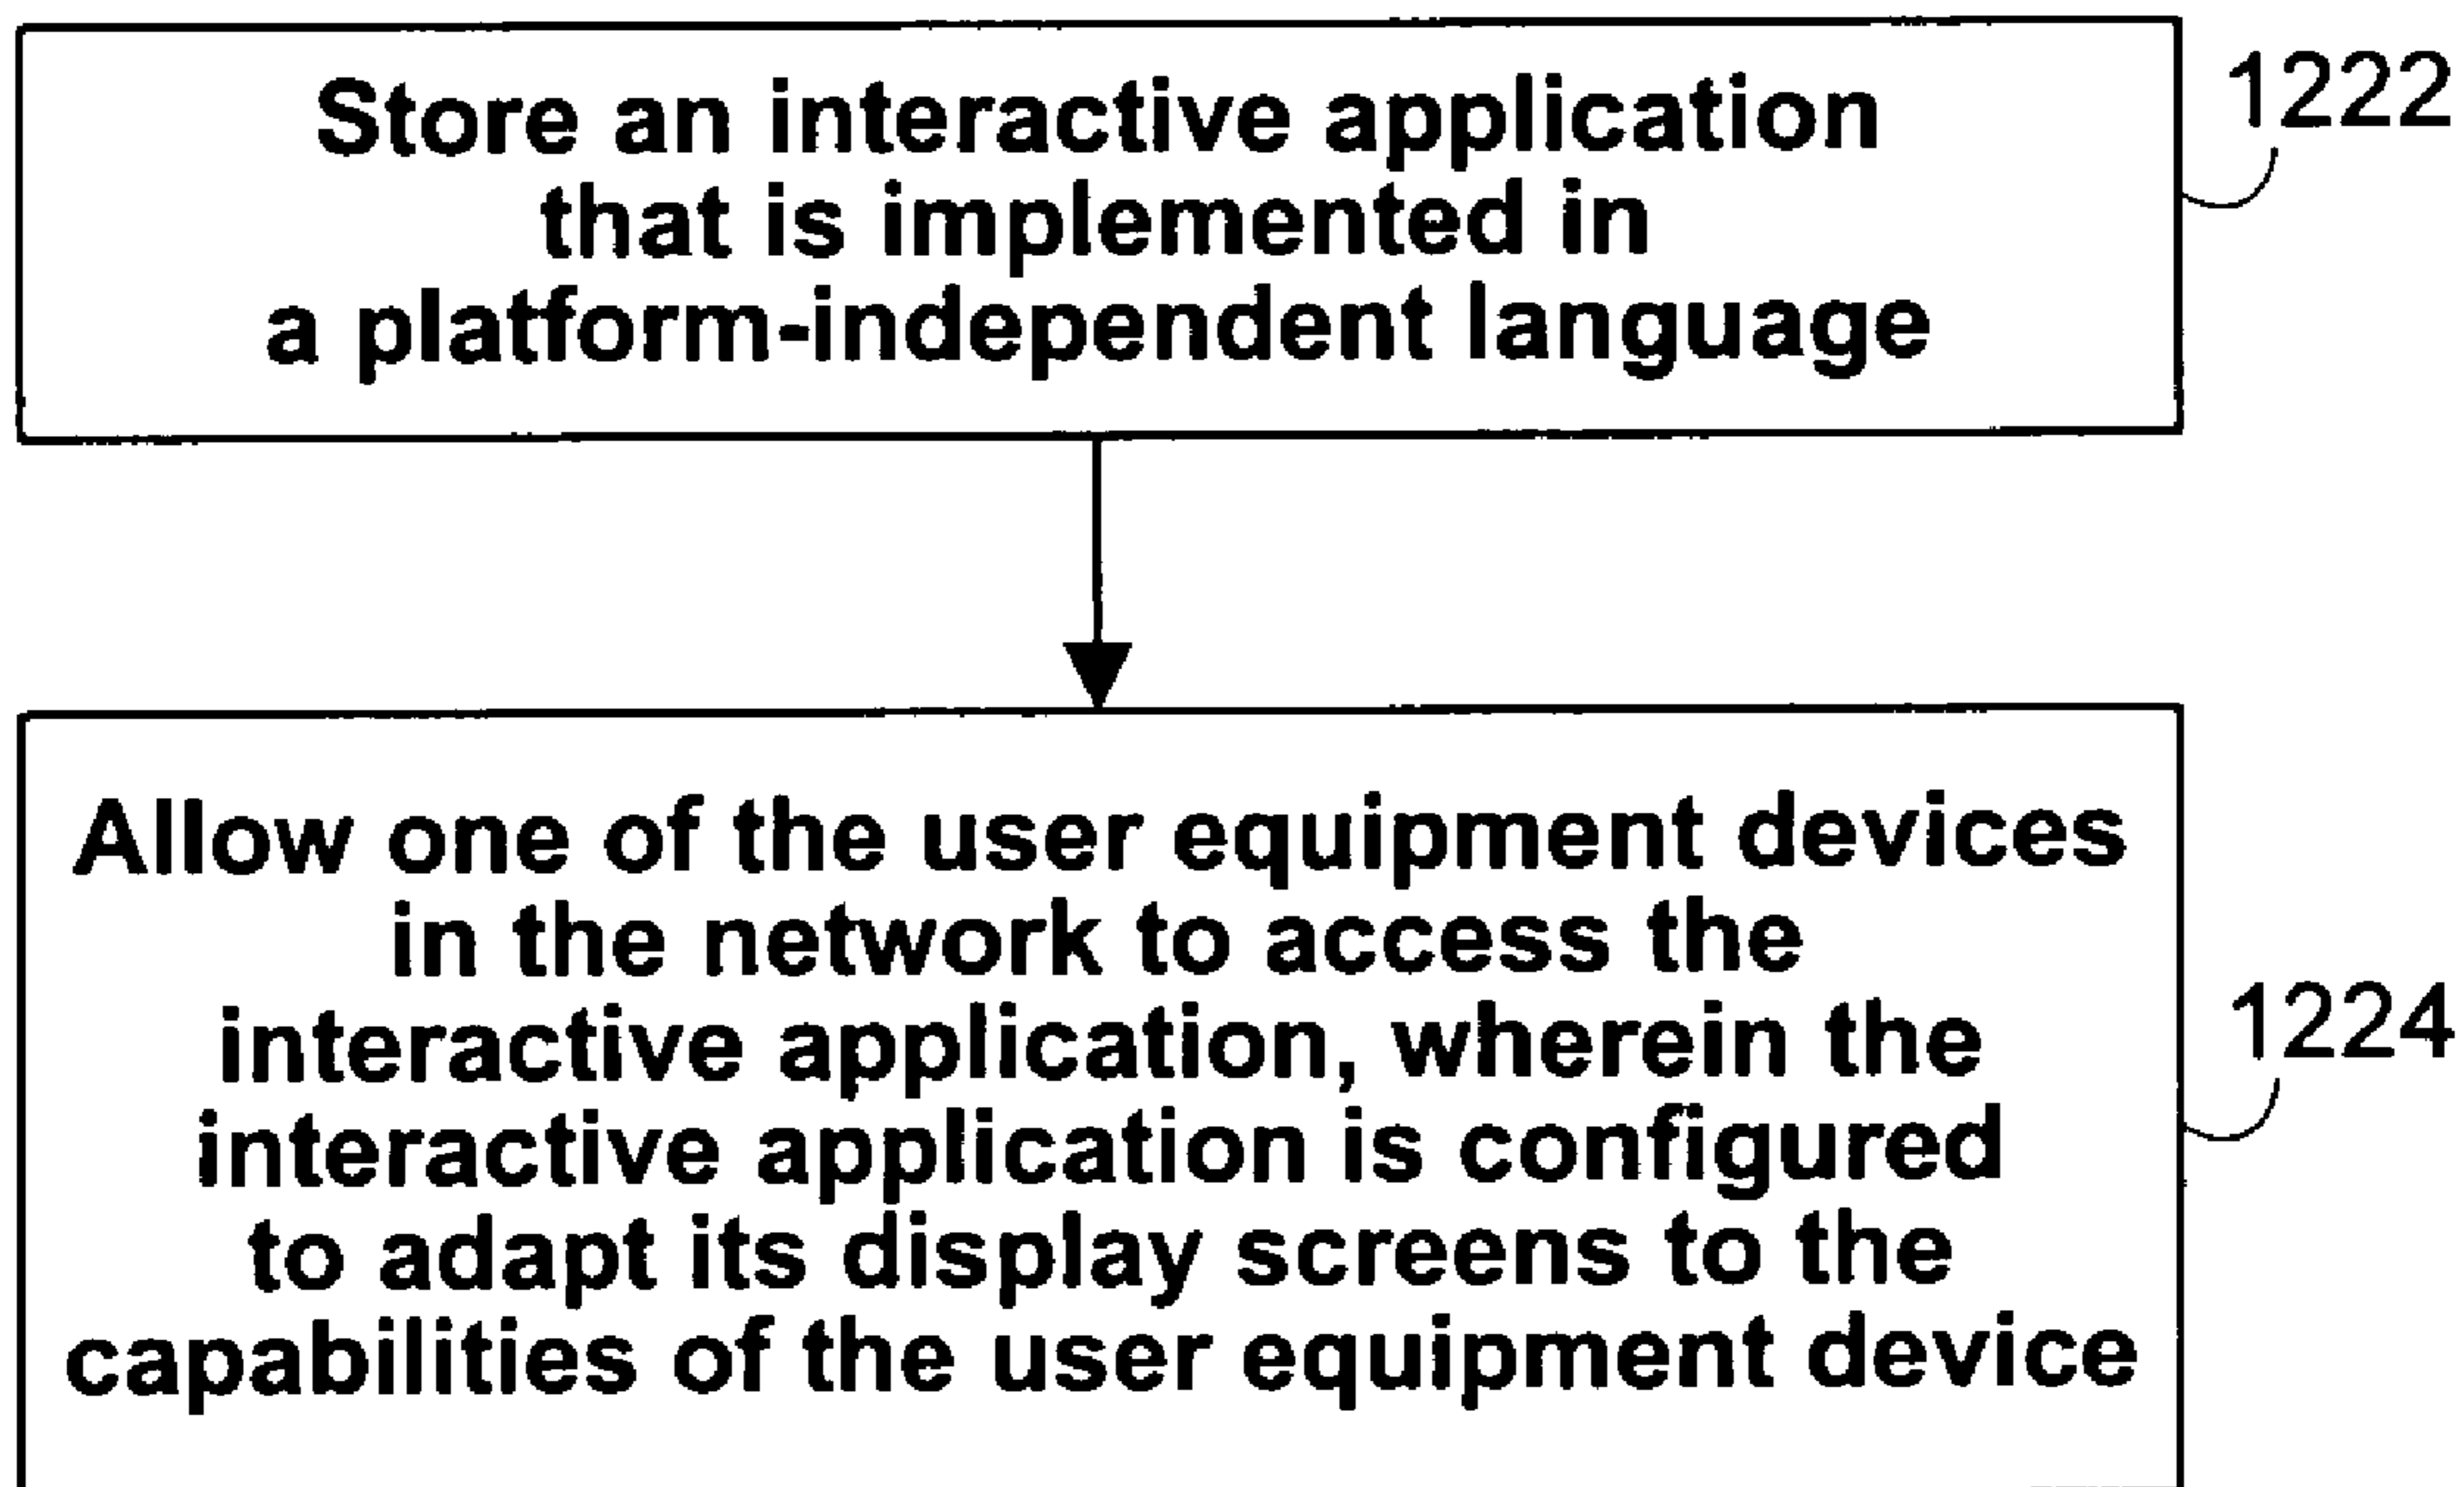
Store an interactive application that is implemented in a platform-independent language

1222

Allow one of the user equipment devices in the network to access the interactive application, wherein the interactive application is configured to adapt its display screens to the capabilities of the user equipment device

1224